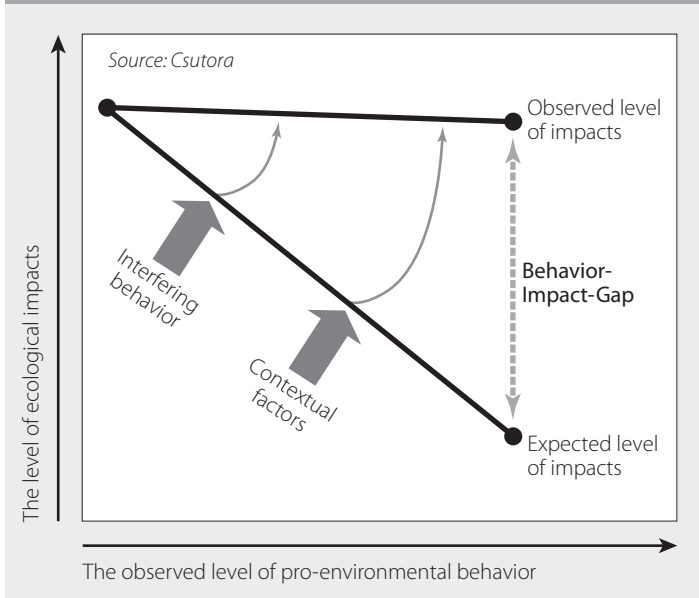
Source: Csutora

Observed level of impacts

Interfering behavior

Behavior-Impact-Gap

Contextual factors

Expected level of impacts

The level of ecological impacts

The observed level of pro-environmental behavior